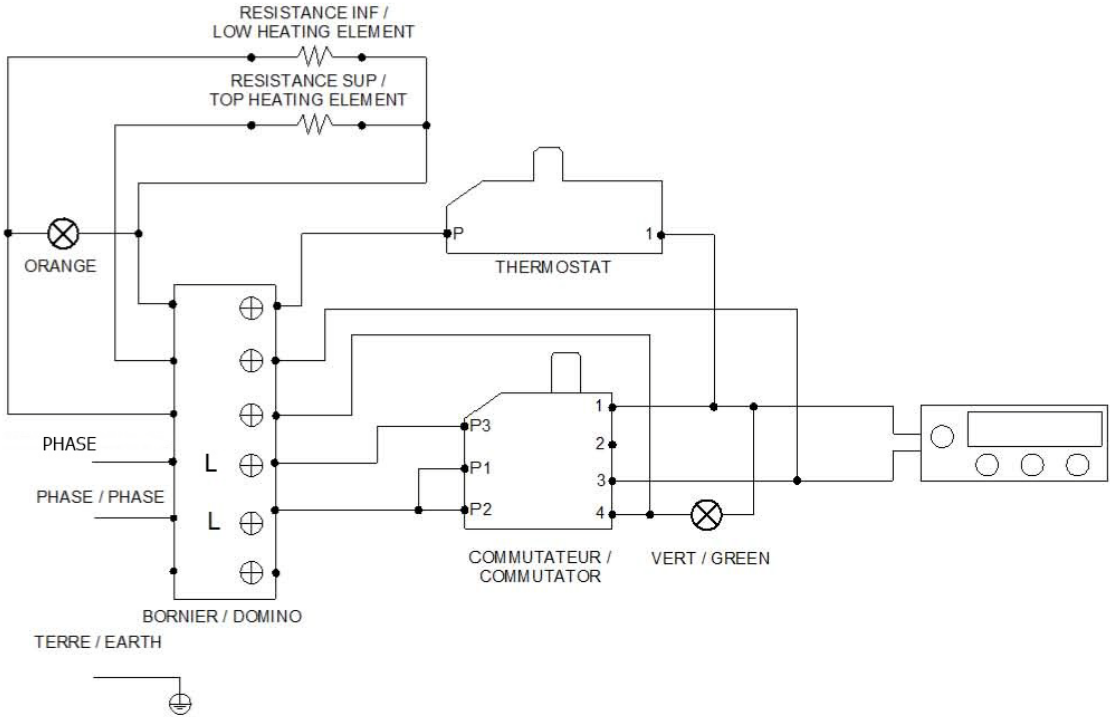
RESISTANCE INF / LOW HEATING ELEMENT

RESISTANCE SUP / TOP HEATING ELEMENT

P

1

THERMOSTAT

ORANGE

PHASE

L

PHASE / PHASE

L

P3

P1

P2

1

2

3

4

COMMUTATEUR / COMMUTATOR

VERT / GREEN

BORNIER / DOMINO

TERRE / EARTH